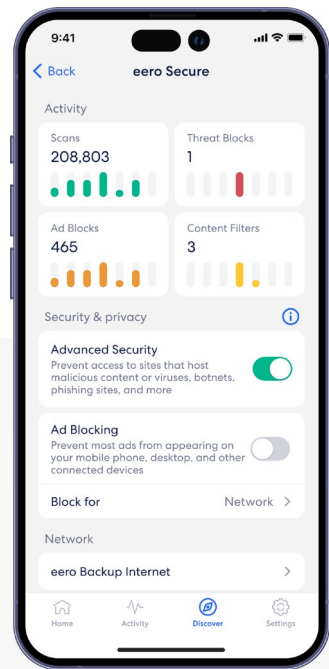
9:41

Back eero Secure

Activity

Scans
208,803

Threat Blocks
1

Ad Blocks
465

Content Filters
3

Security & privacy

Advanced Security
Prevent access to sites that host malicious content or viruses, botnets, phishing sites, and more

Ad Blocking
Prevent most ads from appearing on your mobile phone, desktop, and other connected devices

Block for Network

Network

eero Backup Internet

Home Activity Discover Settings